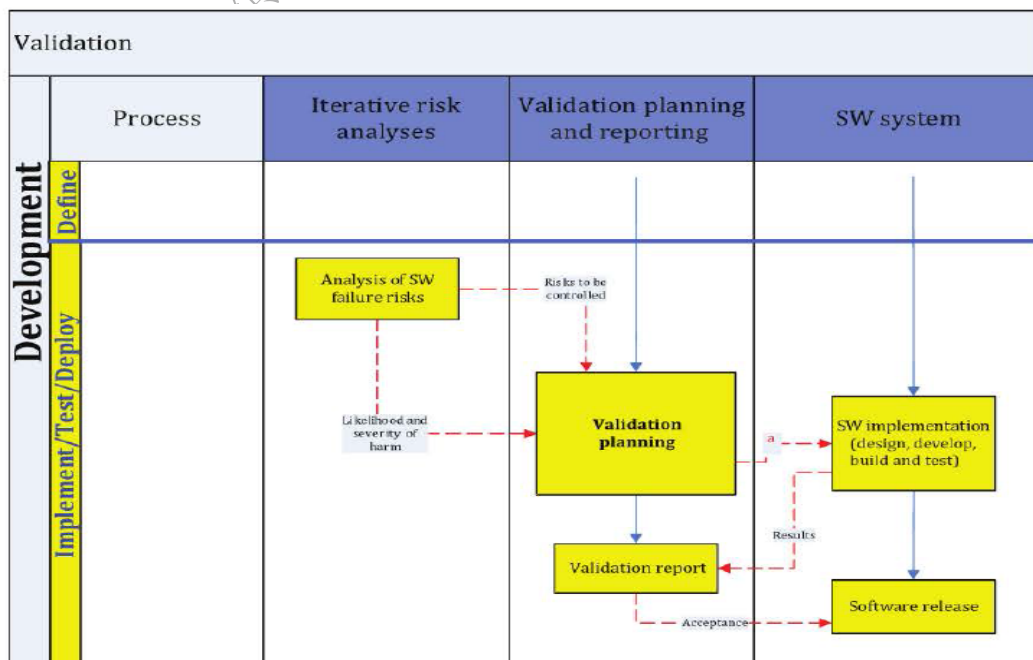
Validation

Development

Process

Iterative risk analyses

Validation planning and reporting

SW system

Define

Implement/Test/Deploy

Analysis of SW failure risks

Risks to be controlled

Likelihood and severity of harm

Validation planning

a

SW implementation (design, develop, build and test)

Results

Validation report

Software release

Acceptance